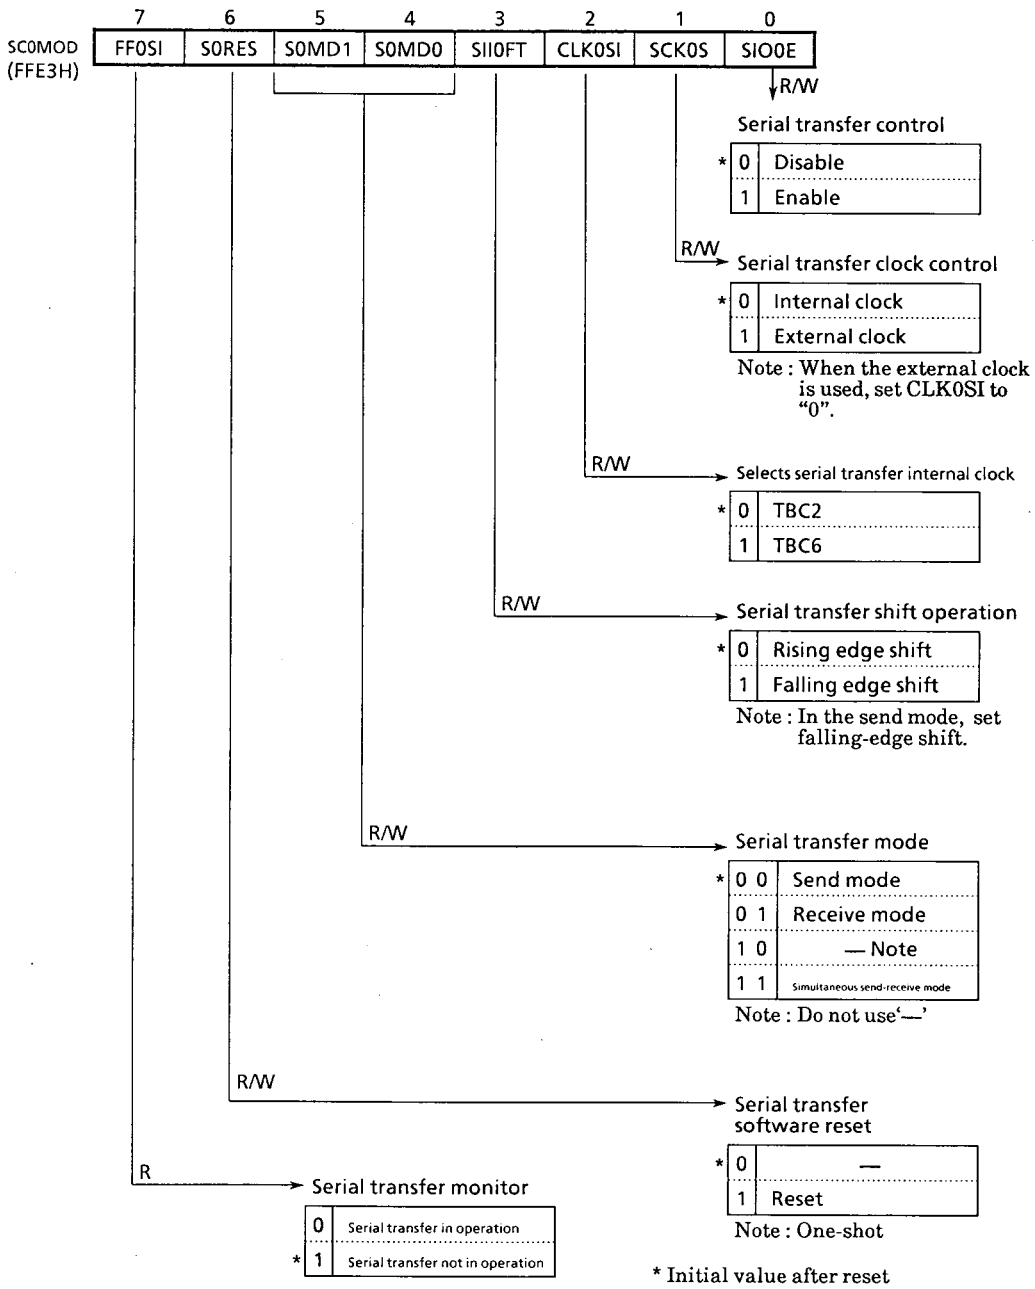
SC0MOD (FFE3H)

| 7 | 6 | 5 | 4 | 3 | 2 | 1 | 0 |
|---|---|---|---|---|---|---|---|
| FF0SI | S0RES | S0MD1 | S0MD0 | SII0FT | CLK0SI | SCK0S | SIO0E |

R/W

Serial transfer control

| | | |
|---|---|---|
| * | 0 | Disable |
| | 1 | Enable |

R/W

Serial transfer clock control

| | | |
|---|---|---|
| * | 0 | Internal clock |
| | 1 | External clock |

Note : When the external clock is used, set CLK0SI to "0".

R/W

Selects serial transfer internal clock

| | | |
|---|---|---|
| * | 0 | TBC2 |
| | 1 | TBC6 |

R/W

Serial transfer shift operation

| | | |
|---|---|---|
| * | 0 | Rising edge shift |
| | 1 | Falling edge shift |

Note : In the send mode, set falling-edge shift.

R/W

Serial transfer mode

| | | |
|---|---|---|
| * | 0 0 | Send mode |
| | 0 1 | Receive mode |
| | 1 0 | — Note |
| | 1 1 | Simultaneous send-receive mode |

Note : Do not use'—'

R/W

Serial transfer software reset

| | | |
|---|---|---|
| * | 0 | — |
| | 1 | Reset |

Note : One-shot

R

Serial transfer monitor

| | | |
|---|---|---|
| | 0 | Serial transfer in operation |
| * | 1 | Serial transfer not in operation |

* Initial value after reset